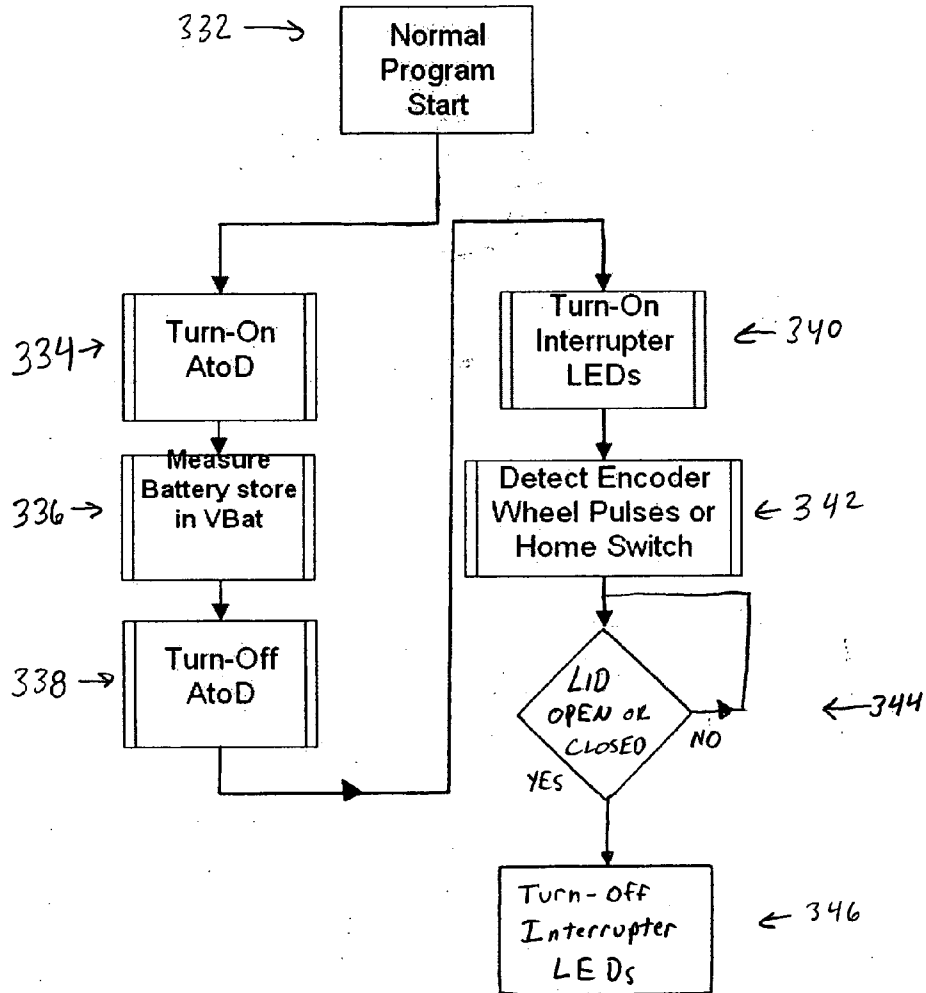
332

Normal Program Start

334

Turn-On AtoD

336

Measure Battery store in VBat

338

Turn-Off AtoD

Turn-On Interrupter LEDs

340

Detect Encoder Wheel Pulses or Home Switch

342

LID OPEN OR CLOSED

NO

344

YES

Turn-Off Interrupter LEDs

346